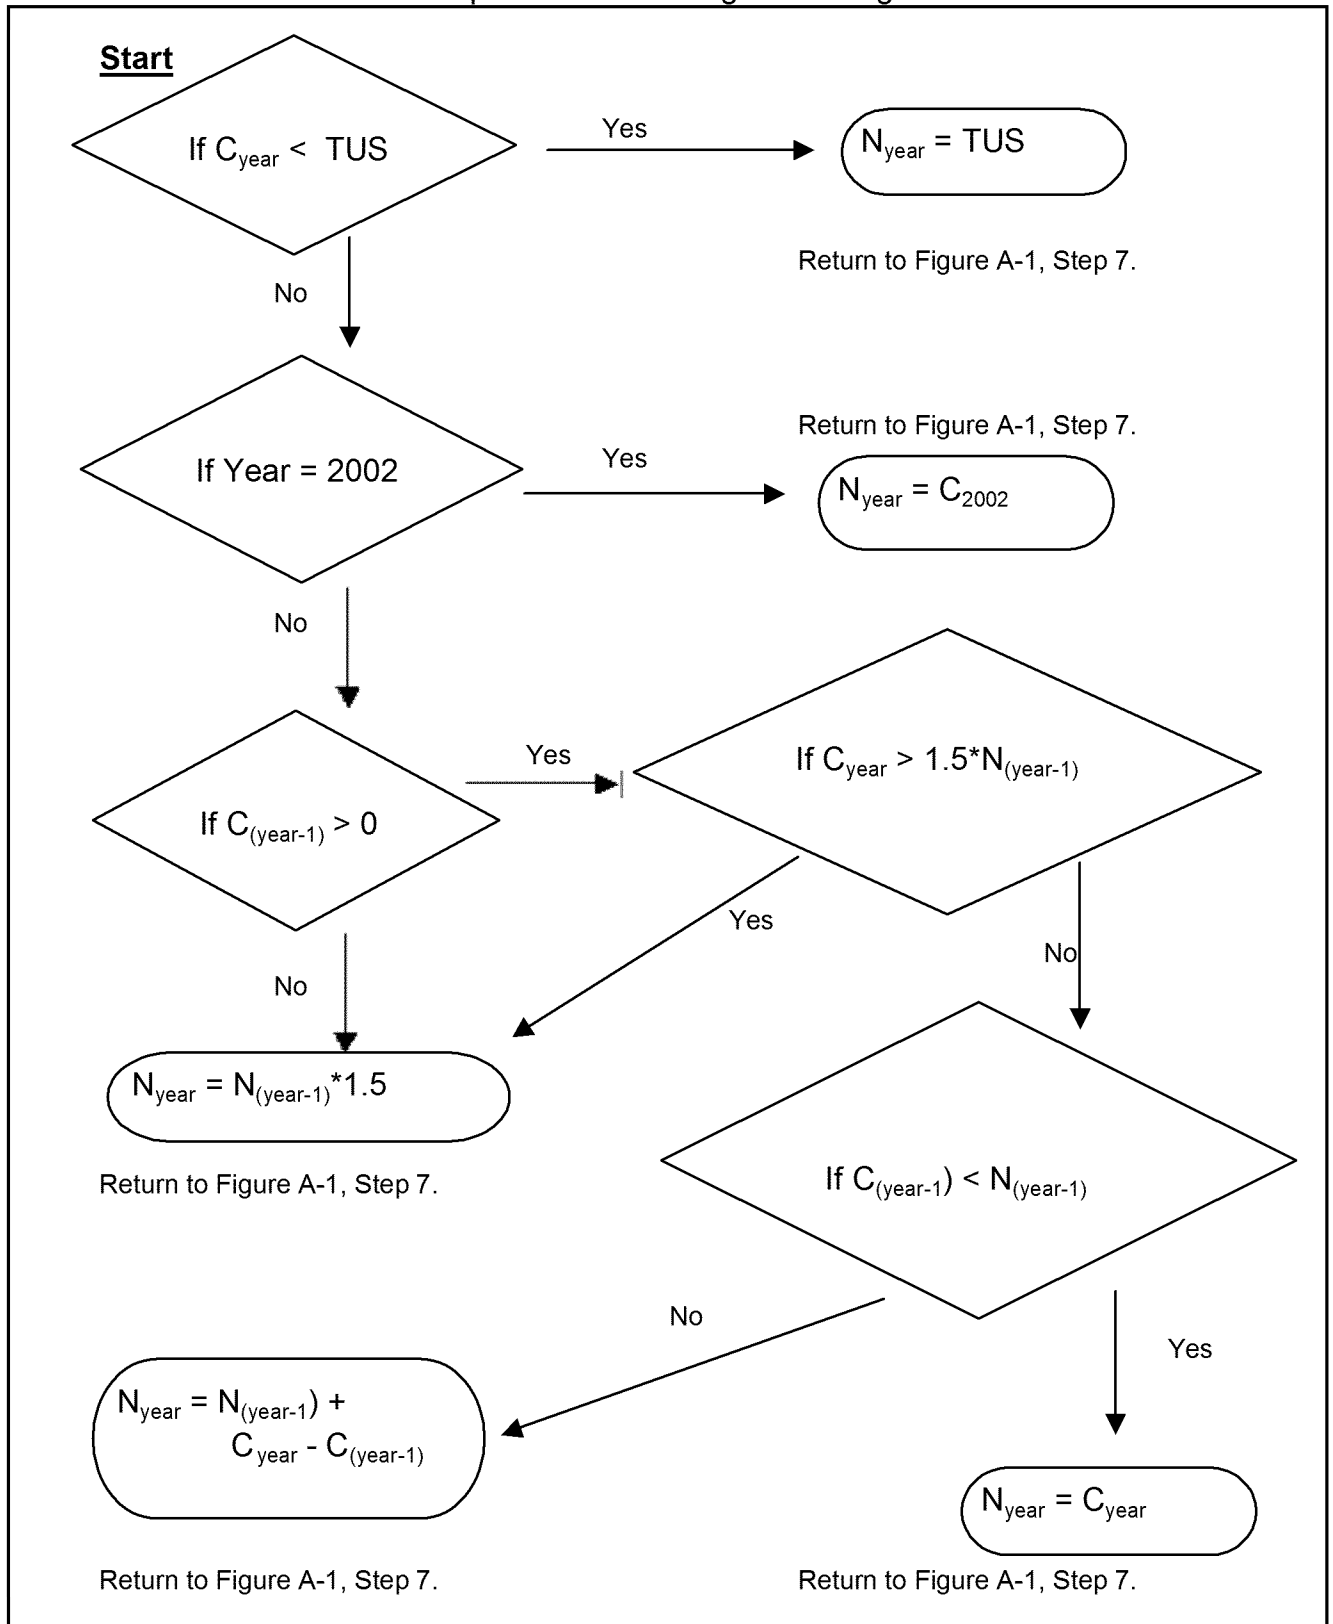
Start

If $C_{year}$ < TUS

Yes

$N_{year}$ = TUS

Return to Figure A-1, Step 7.

No

If Year = 2002

Yes

Return to Figure A-1, Step 7.

$N_{year} = C_{2002}$

No

If $C_{(year-1)} > 0$

Yes

If $C_{year} > 1.5*N_{(year-1)}$

Yes

No

No

$N_{year} = N_{(year-1)}*1.5$

Return to Figure A-1, Step 7.

If $C_{(year-1)} < N_{(year-1)}$

No

Yes

$N_{year} = N_{(year-1)} + C_{year} - C_{(year-1)}$

$N_{year} = C_{year}$

Return to Figure A-1, Step 7.

Return to Figure A-1, Step 7.